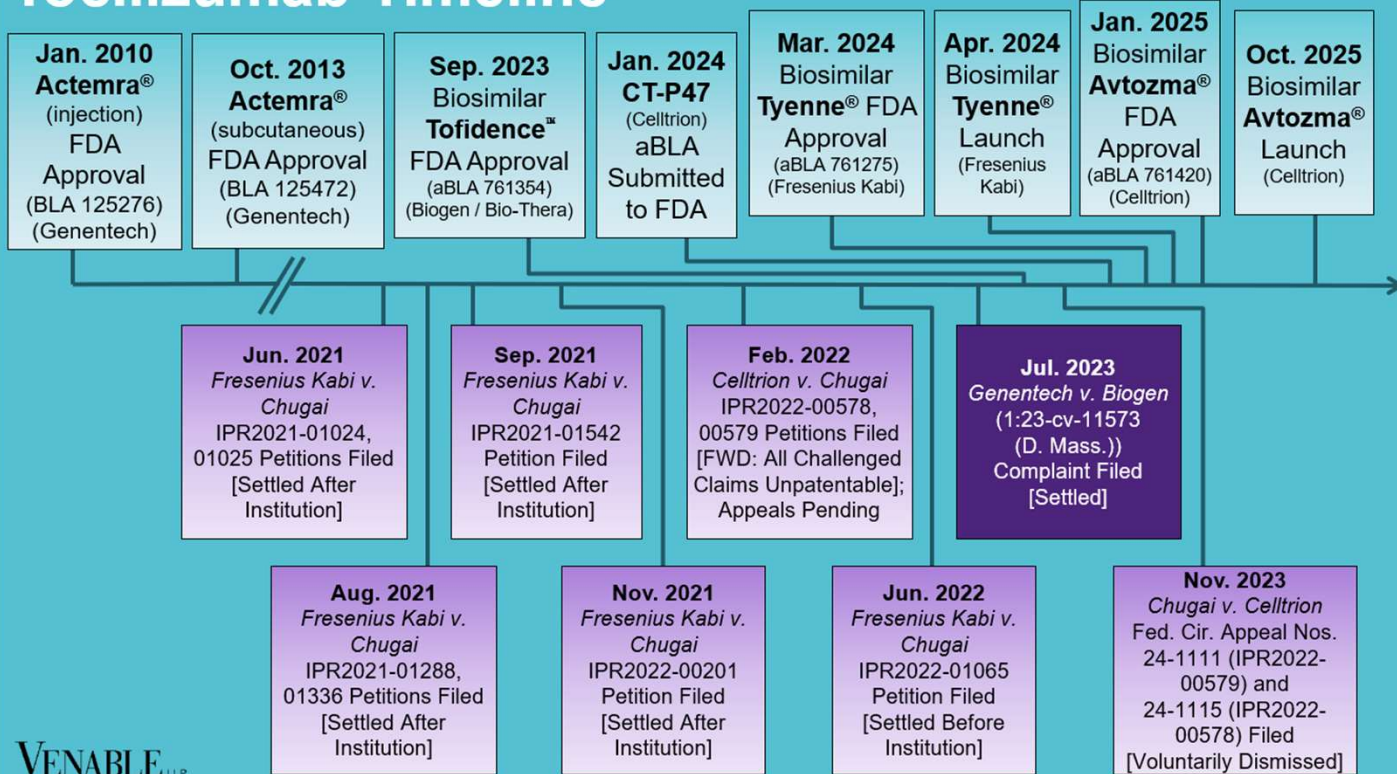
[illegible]

Jan. 2010 Actemra® (injection) FDA Approval (BLA 125276) (Genentech)

Oct. 2013 Actemra® (subcutaneous) FDA Approval (BLA 125472) (Genentech)

Sep. 2023 Biosimilar Tofidence™ FDA Approval (aBLA 761354) (Biogen / Bio-Thera)

Jan. 2024 CT-P47 (Celltrion) aBLA Submitted to FDA

Mar. 2024 Biosimilar Tyenne® FDA Approval (aBLA 761275) (Fresenius Kabi)

Apr. 2024 Biosimilar Tyenne® Launch (Fresenius Kabi)

Jan. 2025 Biosimilar Avtozma® FDA Approval (aBLA 761420) (Celltrion)

Oct. 2025 Biosimilar Avtozma® Launch (Celltrion)

Jun. 2021 *Fresenius Kabi v. Chugai* IPR2021-01024, 01025 Petitions Filed [Settled After Institution]

Sep. 2021 *Fresenius Kabi v. Chugai* IPR2021-01542 Petition Filed [Settled After Institution]

Feb. 2022 *Celltrion v. Chugai* IPR2022-00578, 00579 Petitions Filed [FWD: All Challenged Claims Unpatentable]; Appeals Pending

Jul. 2023 *Genentech v. Biogen* (1:23-cv-11573 (D. Mass.)) Complaint Filed [Settled]

Aug. 2021 *Fresenius Kabi v. Chugai* IPR2021-01288, 01336 Petitions Filed [Settled After Institution]

Nov. 2021 *Fresenius Kabi v. Chugai* IPR2022-00201 Petition Filed [Settled After Institution]

Jun. 2022 *Fresenius Kabi v. Chugai* IPR2022-01065 Petition Filed [Settled Before Institution]

Nov. 2023 *Chugai v. Celltrion* Fed. Cir. Appeal Nos. 24-1111 (IPR2022-00579) and 24-1115 (IPR2022-00578) Filed [Voluntarily Dismissed]

VENABLE LLP